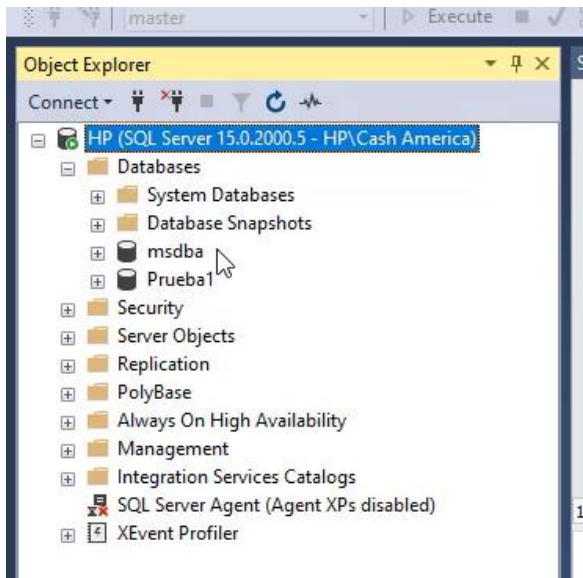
master
Execute

Object Explorer

Connect

HP (SQL Server 15.0.2000.5 - HP\Cash America)
Databases
System Databases
Database Snapshots
msdba
Prueba1
Security
Server Objects
Replication
PolyBase
Always On High Availability
Management
Integration Services Catalogs
SQL Server Agent (Agent XPs disabled)
XEvent Profiler